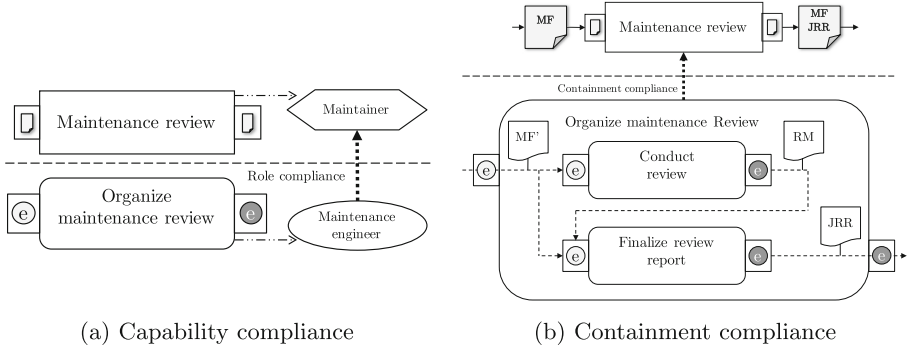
Maintenance review

Maintainer

Role compliance

Organize maintenance review

Maintenance engineer

(a) Capability compliance

MF

Maintenance review

MF JRR

Containment compliance

Organize maintenance Review

MF'

Conduct review

RM

JRR

Finalize review report

(b) Containment compliance